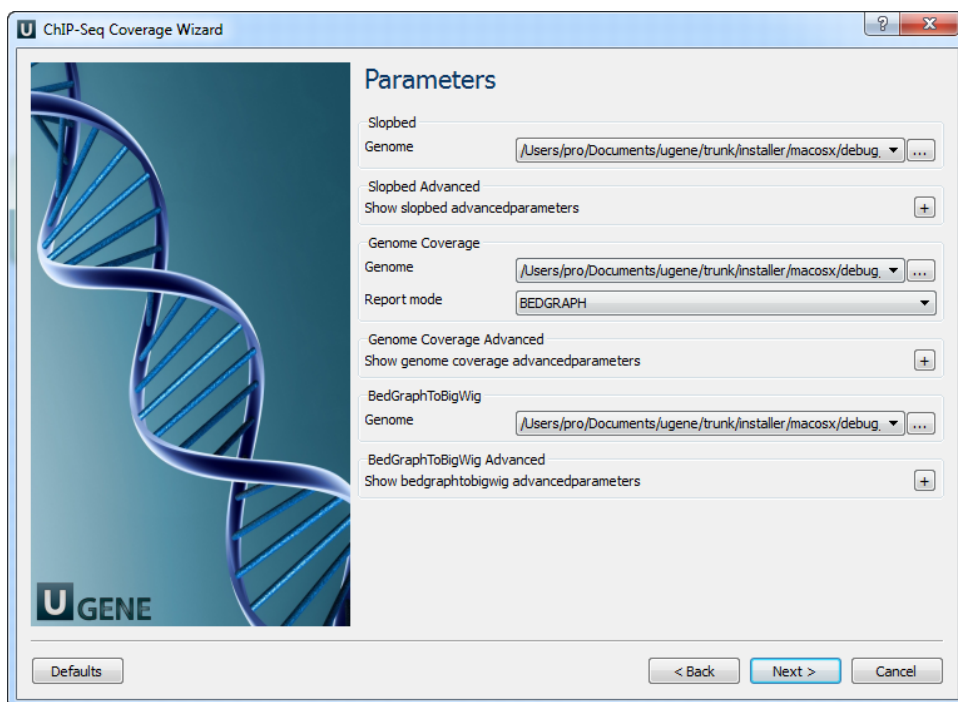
U ChIP-Seq Coverage Wizard

?

UGENE

Parameters

Slopbed
Genome /Users/pro/Documents/ugene/trunk/installer/macosx/debug. ...

Slopbed Advanced
Show slopbed advancedparameters +

Genome Coverage
Genome /Users/pro/Documents/ugene/trunk/installer/macosx/debug. ...
Report mode BEDGRAPH

Genome Coverage Advanced
Show genome coverage advancedparameters +

BedGraphToBigWig
Genome /Users/pro/Documents/ugene/trunk/installer/macosx/debug. ...

BedGraphToBigWig Advanced
Show bedgraphtobigwig advancedparameters +

Defaults

< Back Next > Cancel